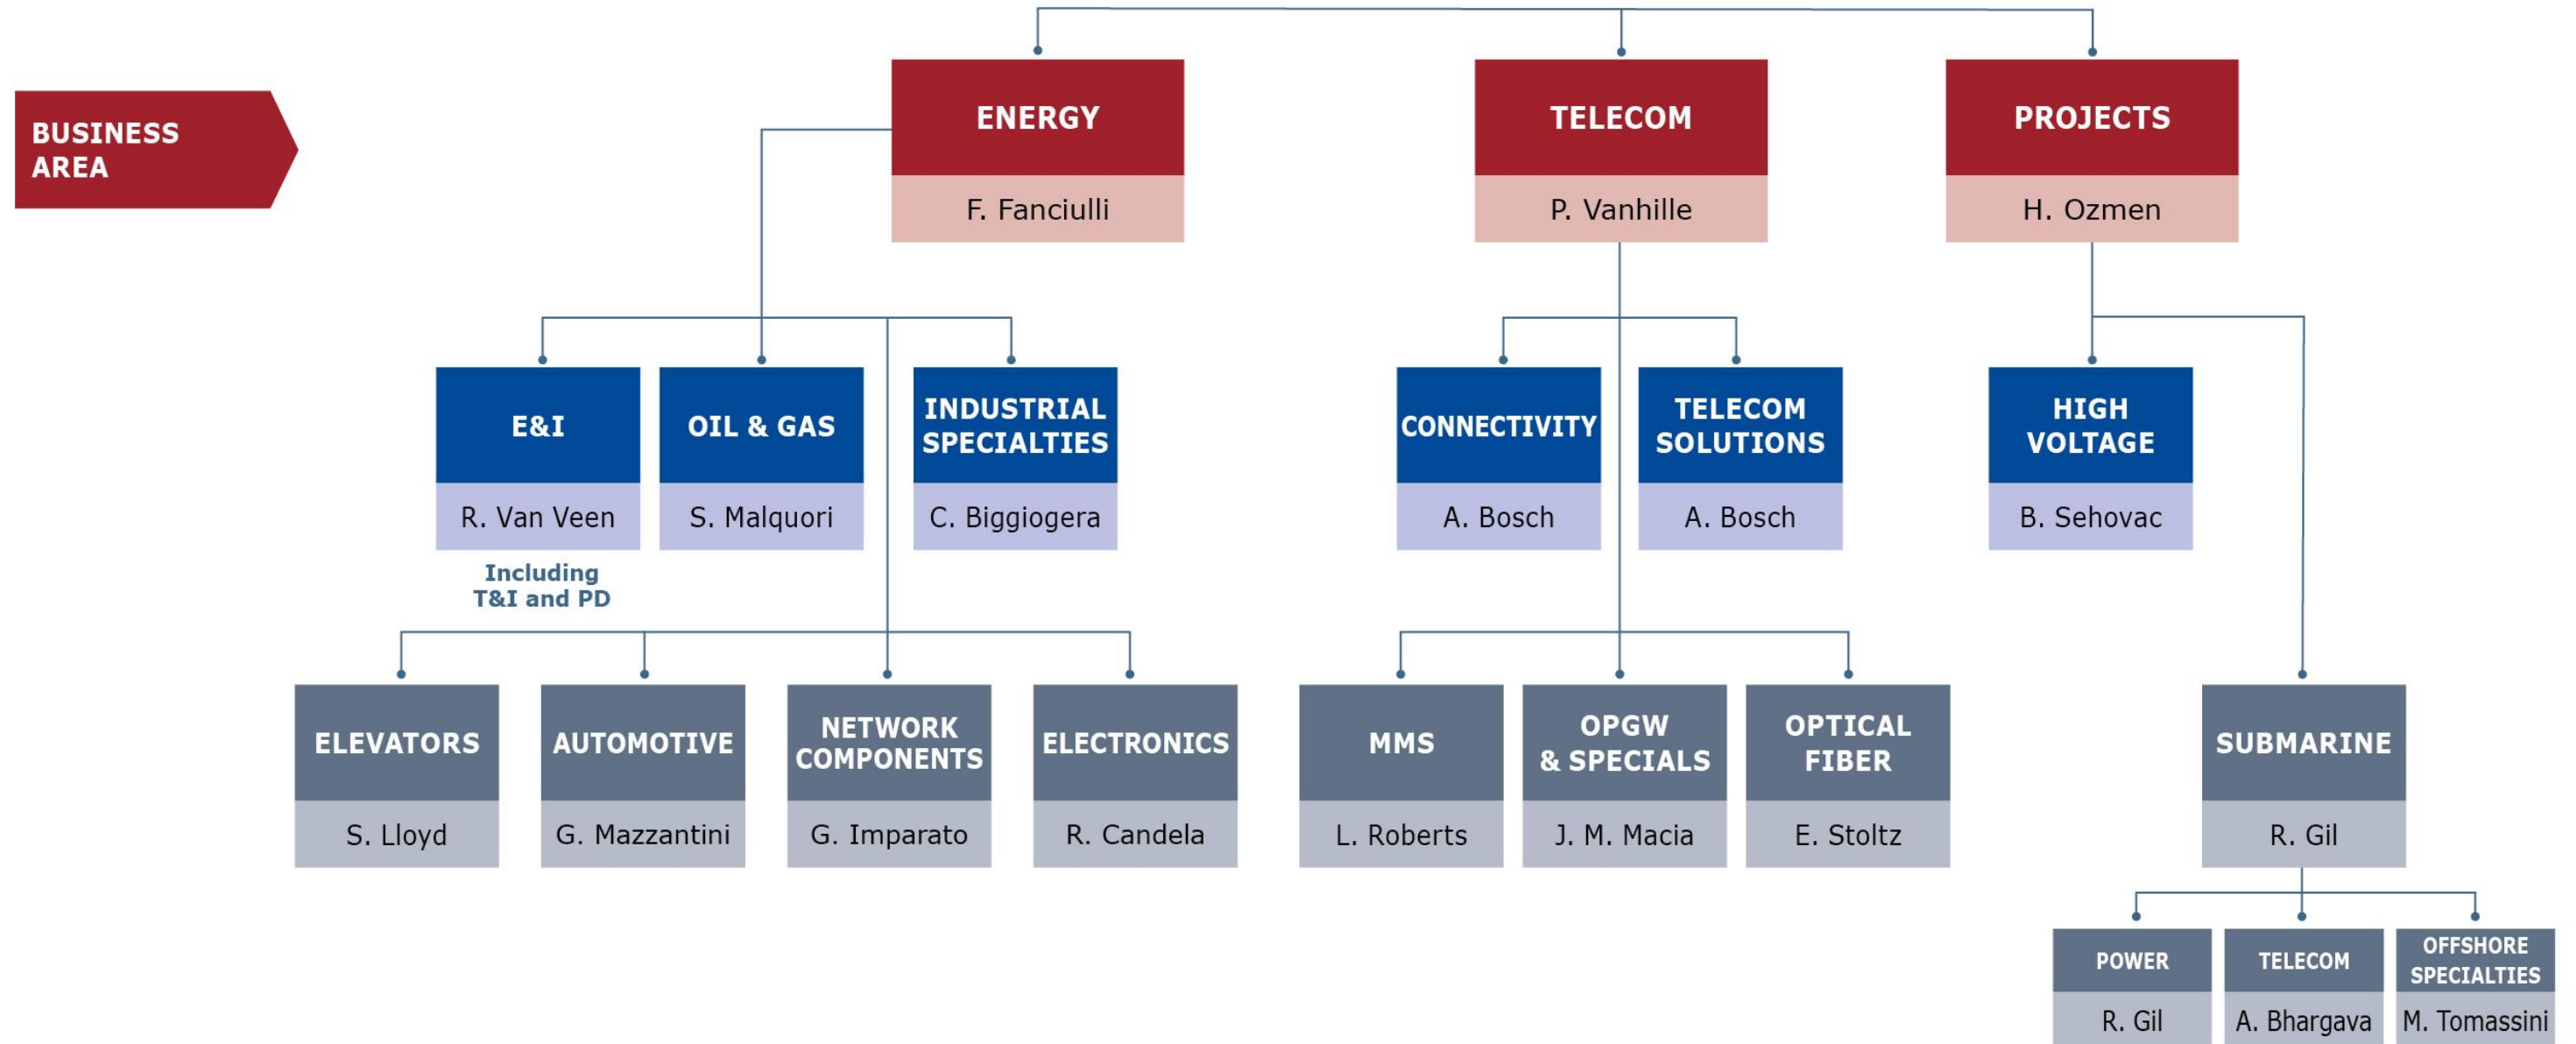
BUSINESS AREA

ENERGY
F. Fanciulli

TELECOM
P. Vanhille

PROJECTS
H. Ozmen

E&I
R. Van Veen
Including T&I and PD

OIL & GAS
S. Malquori

INDUSTRIAL SPECIALTIES
C. Biggiogera

CONNECTIVITY
A. Bosch

TELECOM SOLUTIONS
A. Bosch

HIGH VOLTAGE
B. Sehovac

ELEVATORS
S. Lloyd

AUTOMOTIVE
G. Mazzantini

NETWORK COMPONENTS
G. Imparato

ELECTRONICS
R. Candela

MMS
L. Roberts

OPGW & SPECIALS
J. M. Macia

OPTICAL FIBER
E. Stoltz

SUBMARINE
R. Gil

POWER
R. Gil

TELECOM
A. Bhargava

OFFSHORE SPECIALTIES
M. Tomassini